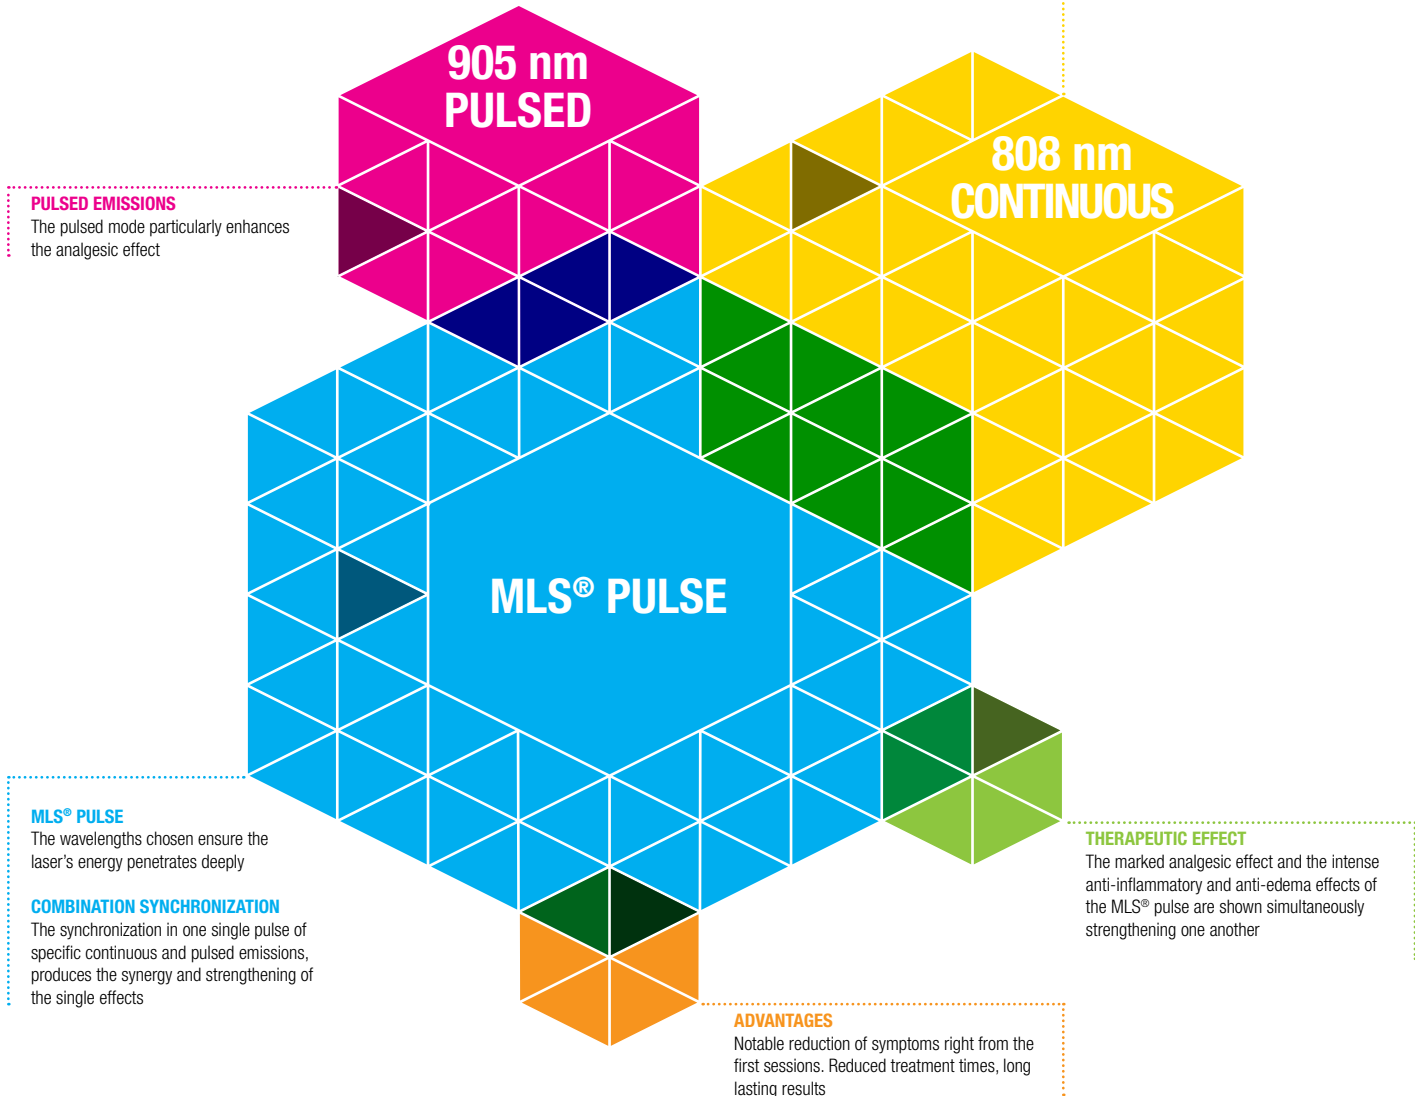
905 nm
PULSED

808 nm
CONTINUOUS

PULSED EMISSIONS
The pulsed mode particularly enhances the analgesic effect

MLS® PULSE

MLS® PULSE
The wavelengths chosen ensure the laser's energy penetrates deeply

COMBINATION SYNCHRONIZATION
The synchronization in one single pulse of specific continuous and pulsed emissions, produces the synergy and strengthening of the single effects

THERAPEUTIC EFFECT
The marked analgesic effect and the intense anti-inflammatory and anti-edema effects of the MLS® pulse are shown simultaneously strengthening one another

ADVANTAGES
Notable reduction of symptoms right from the first sessions. Reduced treatment times, long lasting results